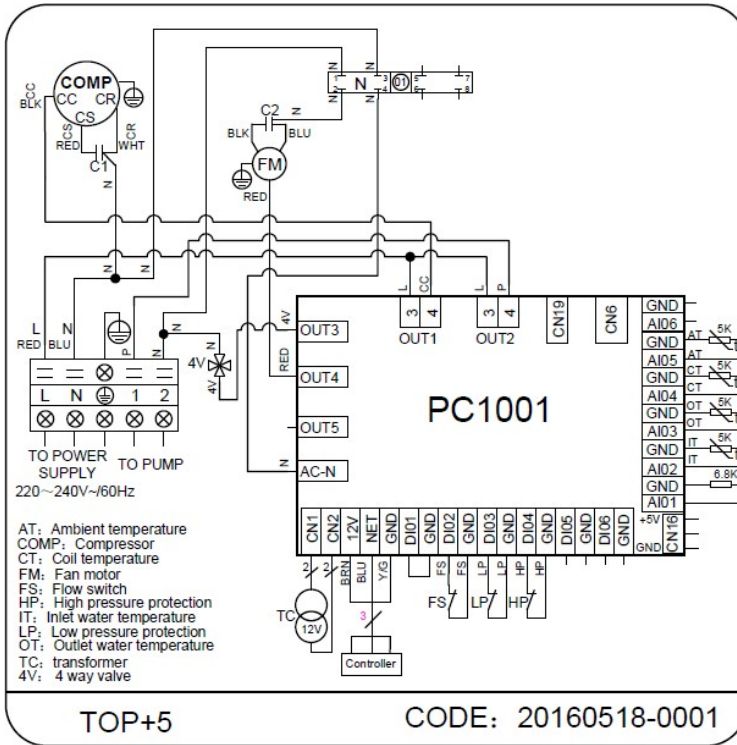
COMP
CC
BLK
CC
CR
CS
CS
RED
CR
WHT
C1
N

C2
N
BLK
BLU
FM
RED

N
N
N
N
1
2
3
4
01
5
6
7
8

L
RED
N
BLU
P
N
N
N
N
4V
4V
4V
RED
N
L
CC
N
P

OUT3
OUT4
OUT5
AC-N
3
4
OUT1
3
4
OUT2
CN19
CN6

PC1001

GND
AI06
GND
AI05
GND
AI04
GND
AI03
GND
AI02
GND
AI01
+5V
GND
CN16

AT
AT
5K
CT
CT
5K
OT
OT
5K
IT
IT
5K
6.8K

L
N
1
2
TO POWER SUPPLY
220～240V~/60Hz
TO PUMP

CN1
CN2
12V
NET
GND
DI01
GND
DI02
GND
DI03
GND
DI04
GND
DI05
GND
DI06
GND

2
2
BRN
BLU
Y/G
FS
FS
LP
LP
HP
HP
TC
12V
3
Controller
FS
LP
HP

AT: Ambient temperature
COMP: Compressor
CT: Coil temperature
FM: Fan motor
FS: Flow switch
HP: High pressure protection
IT: Inlet water temperature
LP: Low pressure protection
OT: Outlet water temperature
TC: transformer
4V: 4 way valve

TOP+5
CODE: 20160518-0001